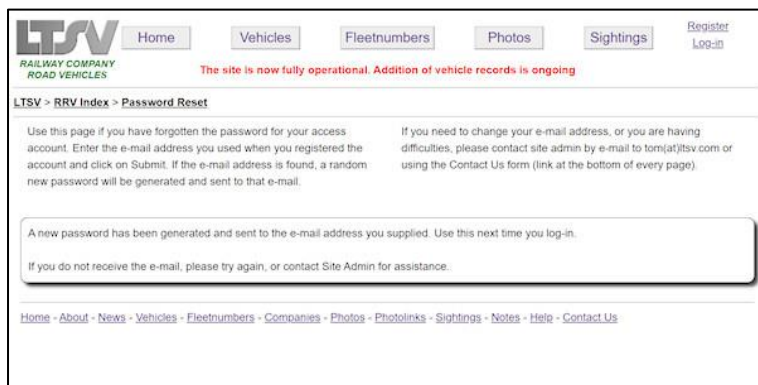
LTSV
RAILWAY COMPANY ROAD VEHICLES

Home Vehicles Fleetnumbers Photos Sightings

Register
Log-in

The site is now fully operational. Addition of vehicle records is ongoing

LTSV > RRV Index > Password Reset

Use this page if you have forgotten the password for your access account. Enter the e-mail address you used when you registered the account and click on Submit. If the e-mail address is found, a random new password will be generated and sent to that e-mail.

If you need to change your e-mail address, or you are having difficulties, please contact site admin by e-mail to tom(at)ltsv.com or using the Contact Us form (link at the bottom of every page).

A new password has been generated and sent to the e-mail address you supplied. Use this next time you log-in.

If you do not receive the e-mail, please try again, or contact Site Admin for assistance.

Home - About - News - Vehicles - Fleetnumbers - Companies - Photos - Photolinks - Sightings - Notes - Help - Contact Us